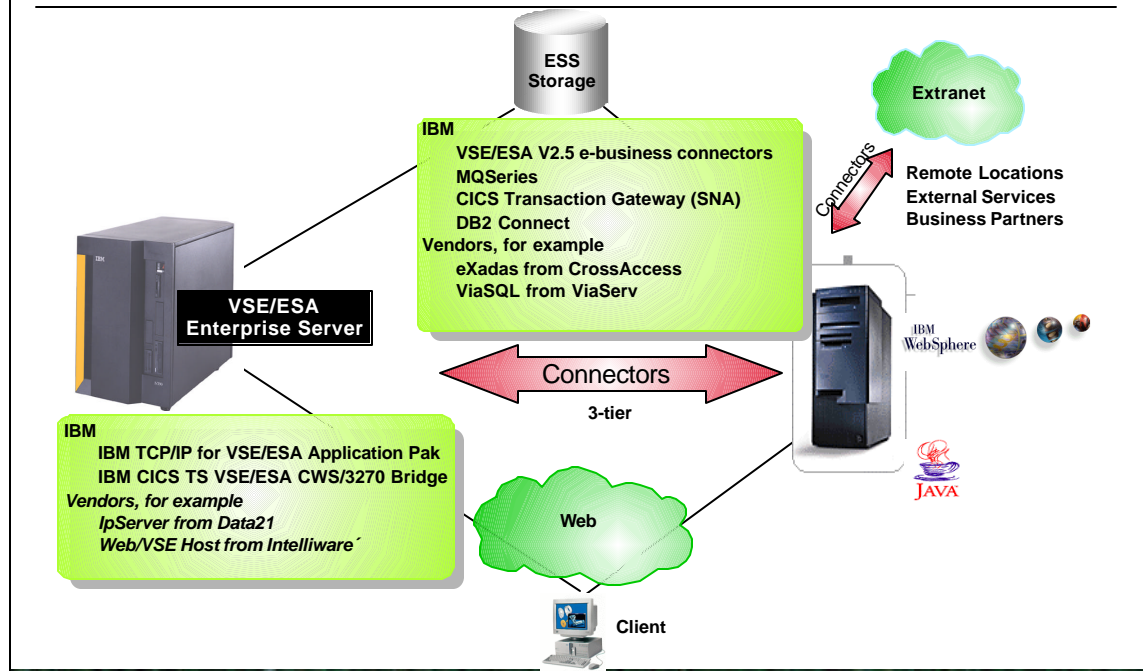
ESS Storage

Extranet

IBM
VSE/ESA V2.5 e-business connectors
MQSeries
CICS Transaction Gateway (SNA)
DB2 Connect
Vendors, for example
eXadas from CrossAccess
ViaSQL from ViaServ

Connectors

Remote Locations
External Services
Business Partners

IBM

VSE/ESA Enterprise Server

IBM WebSphere

Connectors

3-tier

IBM
IBM TCP/IP for VSE/ESA Application Pak
IBM CICS TS VSE/ESA CWS/3270 Bridge
Vendors, for example
IpServer from Data21
Web/VSE Host from Intelliware´

Web

JAVA

Client